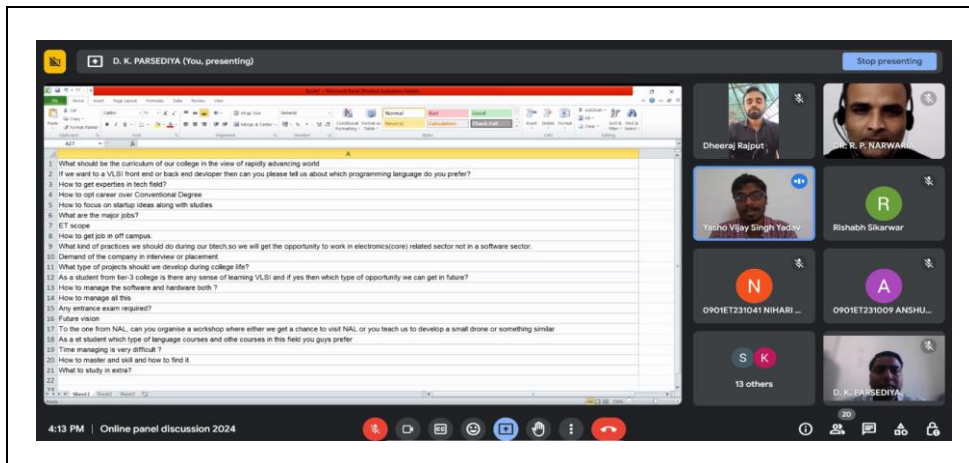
D. K. PARSEDIYA (You, presenting)

Stop presenting

Book1 - Microsoft Excel (Product Activation Failed)

Home Insert Page Layout Formulas Data Review View

Normal Bad Good Neutral Calculation Check Cell

A27

A

1 What should be the curriculum of our college in the view of rapidly advancing world
2 If we want to a VLSI front end or back end devloper then can you please tell us about which programming language do you prefer?
3 How to get experties in tech field?
4 How to opt career over Conventional Degree
5 How to focus on startup ideas along with studies
6 What are the major jobs?
7 ET scope
8 How to get job in off campus.
9 What kind of practices we should do during our btech,so we will get the opportunity to work in electronics(core) related sector not in a software sector.
10 Demand of the company in interview or placement
11 What type of projects should we develop during college life?
12 As a student from tier-3 college is there any sense of learning VLSI and if yes then which type of opportunity we can get in future?
13 How to manage the software and hardware both ?
14 How to manage all this
15 Any entrance exam required?
16 Future vision
17 To the one from NAL, can you organise a workshop where either we get a chance to visit NAL or you teach us to develop a small drone or something similar
18 As a et student which type of language courses and othe courses in this field you guys prefer
19 Time managing is very difficult ?
20 How to master and skill and how to find it
21 What to study in extra?
22
23
24

Sheet1 Sheet2 Sheet3

Dheeraj Rajput

DR. R. P. NARWARIA

Yasho Vijay Singh Yadav

R
Rishabh Sikarwar

N
0901ET231041 NIHARI ...

A
0901ET231009 ANSHU...

S K
13 others

D. K. PARSEDIYA

4:13 PM | Online panel discussion 2024

20